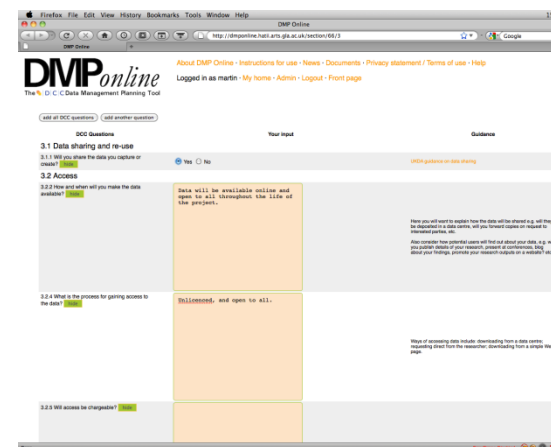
Firefox File Edit View History Bookmarks Tools Window Help

DMP Online

http://dmponline.hatii.arts.gla.ac.uk/section/68/3

Google

DMP Online

DMPonline

The DCC Data Management Planning Tool

About DMP Online · Instructions for use · News · Documents · Privacy statement / Terms of use · Help

Logged in as martin · My home · Admin · Logout · Front page

add all DCC questions | add another question

| DCC Questions | Your input | Guidance |
|---|---|---|
| 3.1 Data sharing and re-use | | |
| 3.1.1 Will you share the data you capture or create? Note | Yes No | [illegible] guidance on data sharing |
| 3.2 Access | | |
| 3.2.2 How and when will you make the data available? Note | Data will be available online and open to all throughout the life of the project. | Here you will want to explain how the data will be shared e.g. will the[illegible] be deposited in a data centre, will you forward copies on request to interested parties, etc. Also consider how potential users will find out about your data, e.g. w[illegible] you publish details of your research, present at conferences, blog about your findings, promote your research outputs on a website? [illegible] |
| 3.2.4 What is the process for gaining access to the data? Note | Unlicensed, and open to all. | Ways of accessing data include: downloading from a data centre; requesting direct from the researcher; downloading from a simple We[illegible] page. |
| 3.2.3 Will access be chargeable? Note | | |